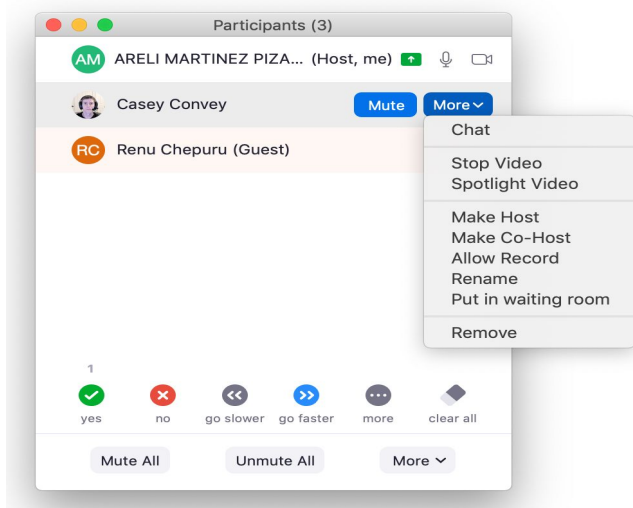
Participants (3)

AM ARELI MARTINEZ PIZA... (Host, me)

Casey Convey Mute More

RC Renu Chepuru (Guest)

Chat

Stop Video
Spotlight Video

Make Host
Make Co-Host
Allow Record
Rename
Put in waiting room

Remove

1

yes no go slower go faster more clear all

Mute All Unmute All More